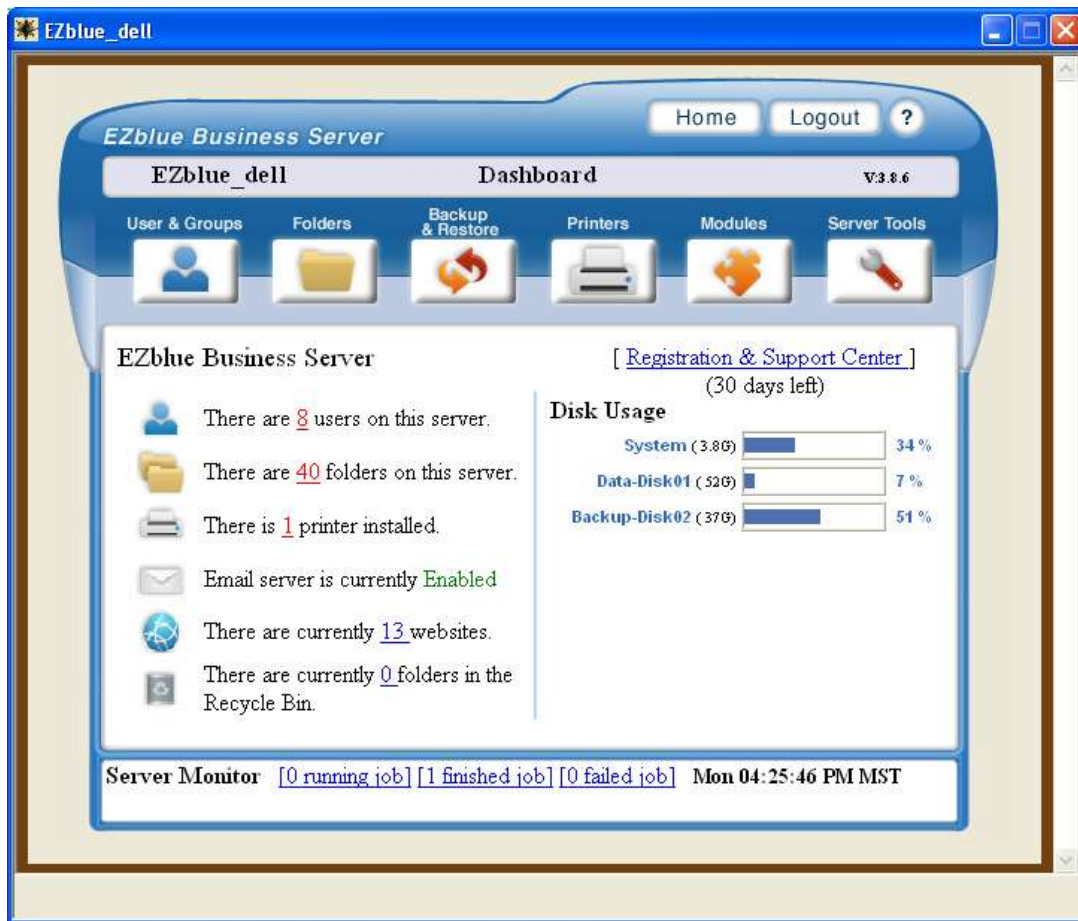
EZblue_dell

EZblue Business Server

Home Logout ?

EZblue_dell Dashboard V3.8.6

User & Groups Folders Backup & Restore Printers Modules Server Tools

EZblue Business Server

[ Registration & Support Center ]
(30 days left)

There are 8 users on this server.

There are 40 folders on this server.

There is 1 printer installed.

Email server is currently Enabled

There are currently 13 websites.

There are currently 0 folders in the Recycle Bin.

Disk Usage

System (3.8G) 34 %
Data-Disk01 (52G) 7 %
Backup-Disk02 (37G) 51 %

Server Monitor [0 running job] [1 finished job] [0 failed job] Mon 04:25:46 PM MST